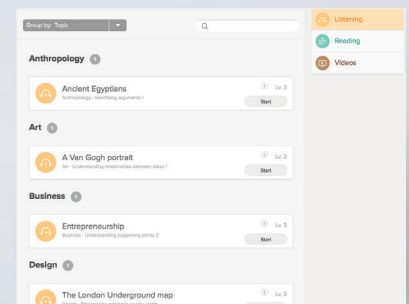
Group by: Topic

Listening
Reading
Videos

Anthropology 1

Ancient Egyptians
Anthropology - Identifying arguments 1
Lv 3
Start

Art 1

A Van Gogh portrait
Art - Understanding relationships between ideas 1
Lv 3
Start

Business 1

Entrepreneurship
Business - Understanding supporting points 2
Lv 3
Start

Design 1

The London Underground map
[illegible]
Lv 3